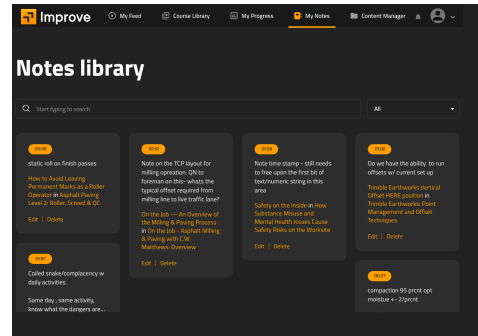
Improve My Feed Course Library My Progress My Notes Content Manager

Notes library

Start typing to search

All

00:16
static roll on finish passes
How to Avoid Leaving Permanent Marks as a Roller Operator in Asphalt Paving Level 2: Roller, Screed & QC
Edit | Delete

02:27
Note on the TCP layout for milling operation. QN to foreman on this- whats the typical offset required from milling line to live traffic lane?
On the Job — An Overview of the Milling & Paving Process in On the Job - Asphalt Milling & Paving with C.W. Matthews: Overview
Edit | Delete

01:29
Note time stamp - still needs to free upon the first bit of text/numeric string in this area
Safety on the Inside in How Substance Misuse and Mental Health Issues Cause Safety Risks on the Worksite
Edit | Delete

01:02
Do we have the ability to run offsets w/ current set up
Trimble Earthworks Vertical Offset HERE position in Trimble Earthworks Point Management and Offset Techniques
Edit | Delete

01:07
Coiled snake/complacency w daily activities.
Same day , same activity, know what the dangers are...

00:27
compaction 95 prcnt opt moistue +- 2/prcnt